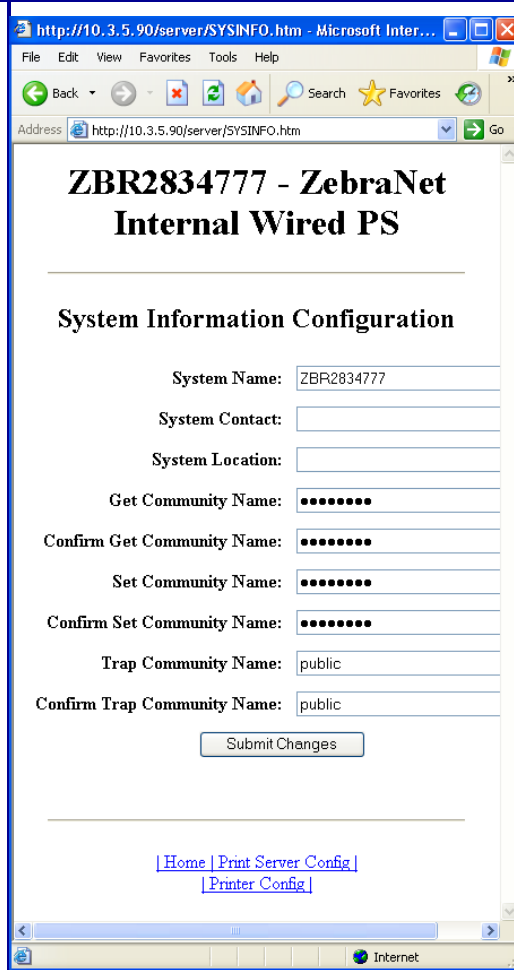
http://10.3.5.90/server/SYSINFO.htm - Microsoft Inter...

File Edit View Favorites Tools Help

Back Search Favorites

Address http://10.3.5.90/server/SYSINFO.htm Go

ZBR2834777 - ZebraNet Internal Wired PS

System Information Configuration

System Name: ZBR2834777

System Contact:

System Location:

Get Community Name: ••••••••

Confirm Get Community Name: ••••••••

Set Community Name: ••••••••

Confirm Set Community Name: ••••••••

Trap Community Name: public

Confirm Trap Community Name: public

Submit Changes

| Home | Print Server Config |
| Printer Config |

Internet